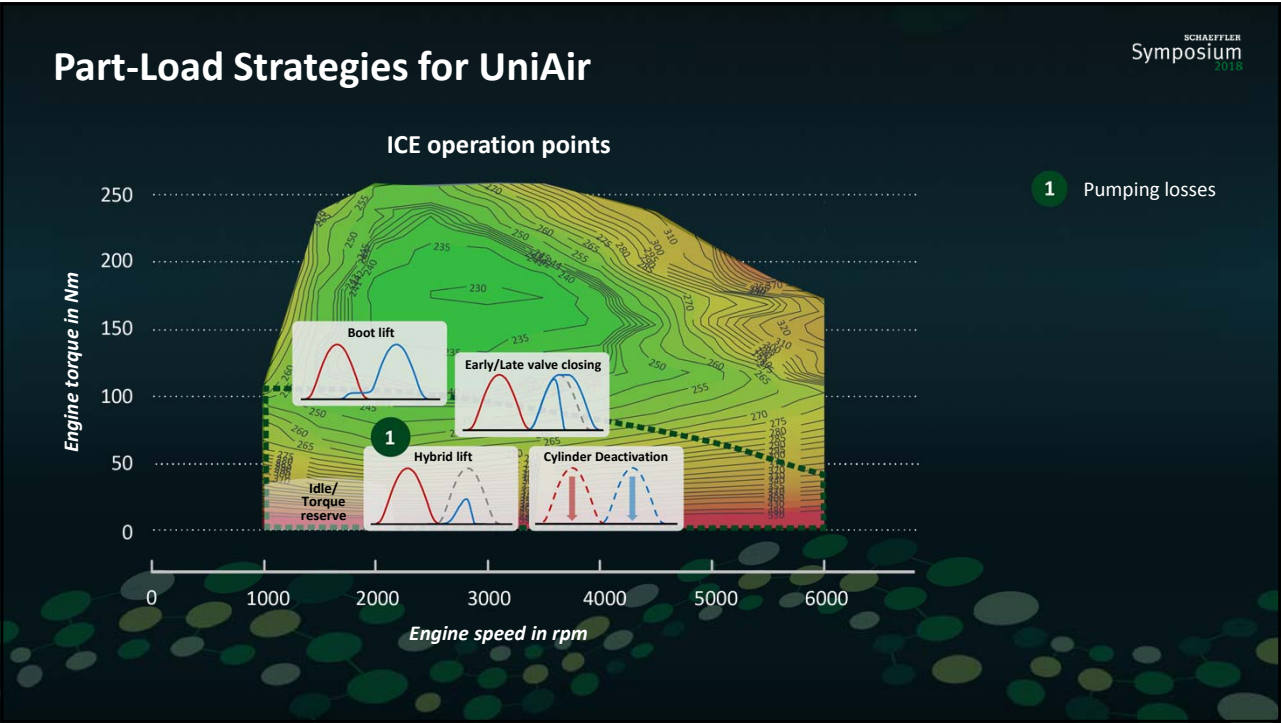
Part-Load Strategies for UniAir

SCHAEFFLER
Symposium
2018

ICE operation points

1 Pumping losses

Engine torque in Nm

250
200
150
100
50
0

Boot lift
Early/Late valve closing
1
Hybrid lift
Cylinder Deactivation
Idle/ Torque reserve

235
230
250
255
260
265
270
275
280
300
310
320
245

0 1000 2000 3000 4000 5000 6000
Engine speed in rpm